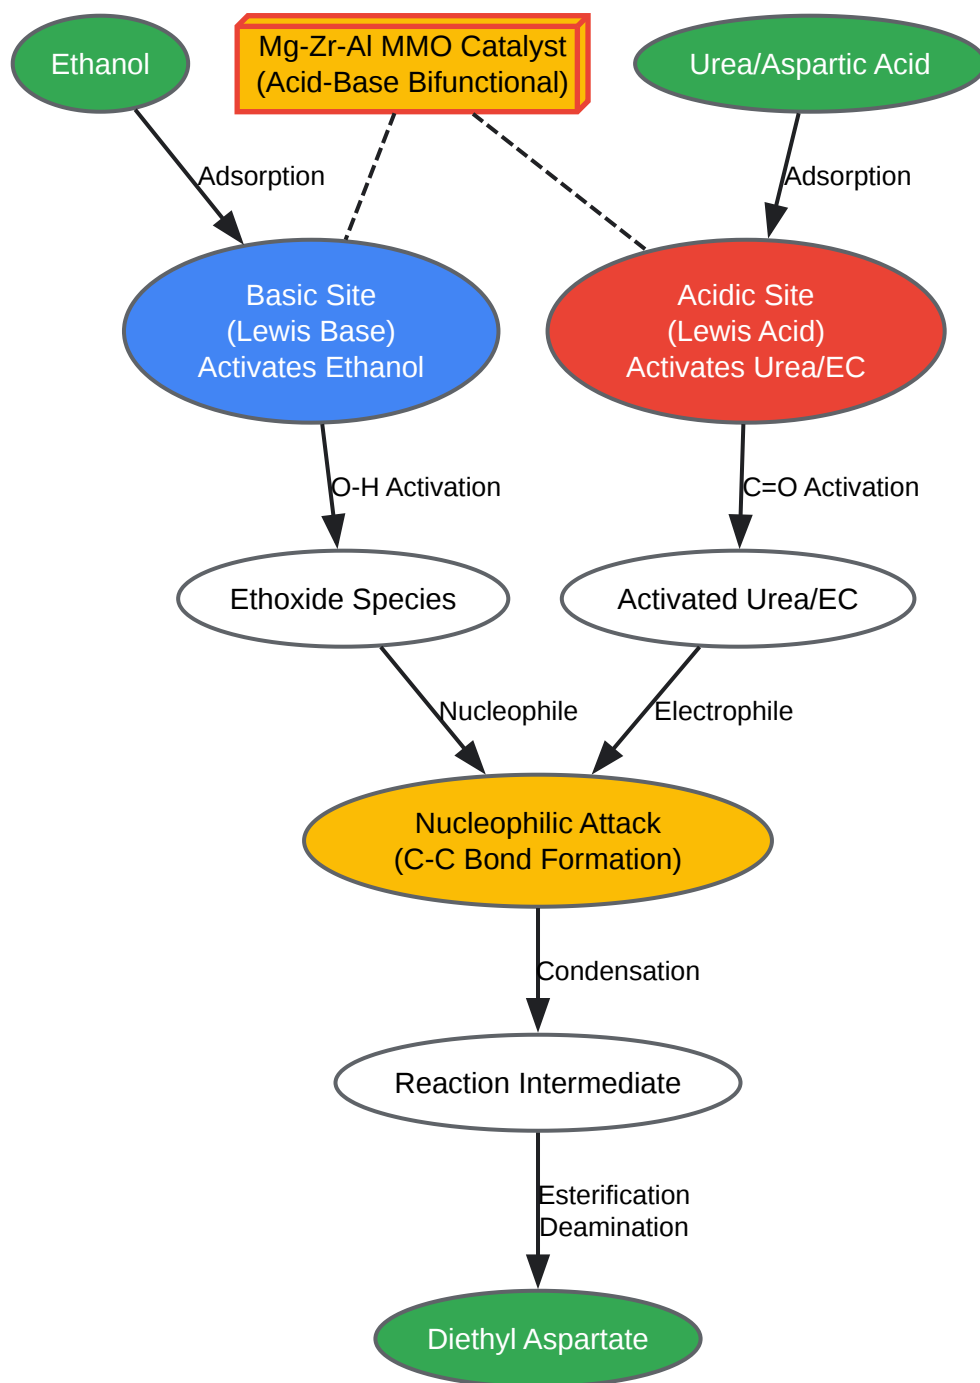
Ethanol

Mg-Zr-Al MMO Catalyst
(Acid-Base Bifunctional)

Urea/Aspartic Acid

Adsorption

Adsorption

Basic Site
(Lewis Base)
Activates Ethanol

Acidic Site
(Lewis Acid)
Activates Urea/EC

O-H Activation

C=O Activation

Ethoxide Species

Activated Urea/EC

Nucleophile

Electrophile

Nucleophilic Attack
(C-C Bond Formation)

Condensation

Reaction Intermediate

Esterification
Deamination

Diethyl Aspartate